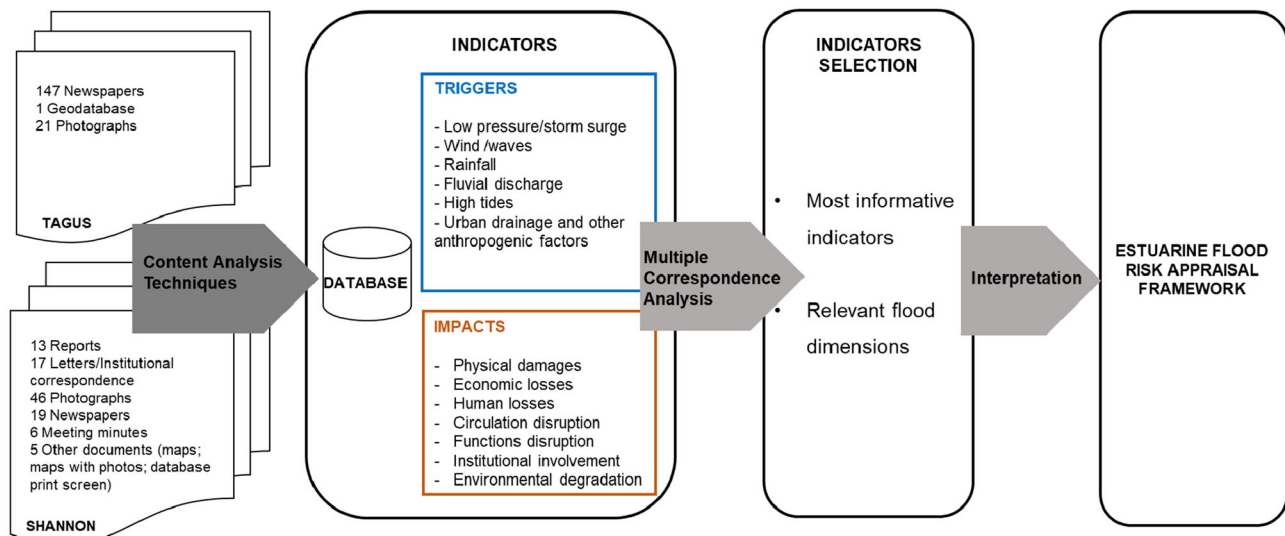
147 Newspapers
1 Geodatabase
21 Photographs

TAGUS

Content Analysis Techniques

13 Reports
17 Letters/Institutional correspondence
46 Photographs
19 Newspapers
6 Meeting minutes
5 Other documents (maps; maps with photos; database print screen)

SHANNON

INDICATORS

DATABASE

TRIGGERS

- Low pressure/storm surge
- Wind /waves
- Rainfall
- Fluvial discharge
- High tides
- Urban drainage and other anthropogenic factors

IMPACTS

- Physical damages
- Economic losses
- Human losses
- Circulation disruption
- Functions disruption
- Institutional involvement
- Environmental degradation

Multiple Correspondence Analysis

INDICATORS SELECTION

• Most informative indicators

• Relevant flood dimensions

Interpretation

ESTUARINE FLOOD RISK APPRAISAL FRAMEWORK